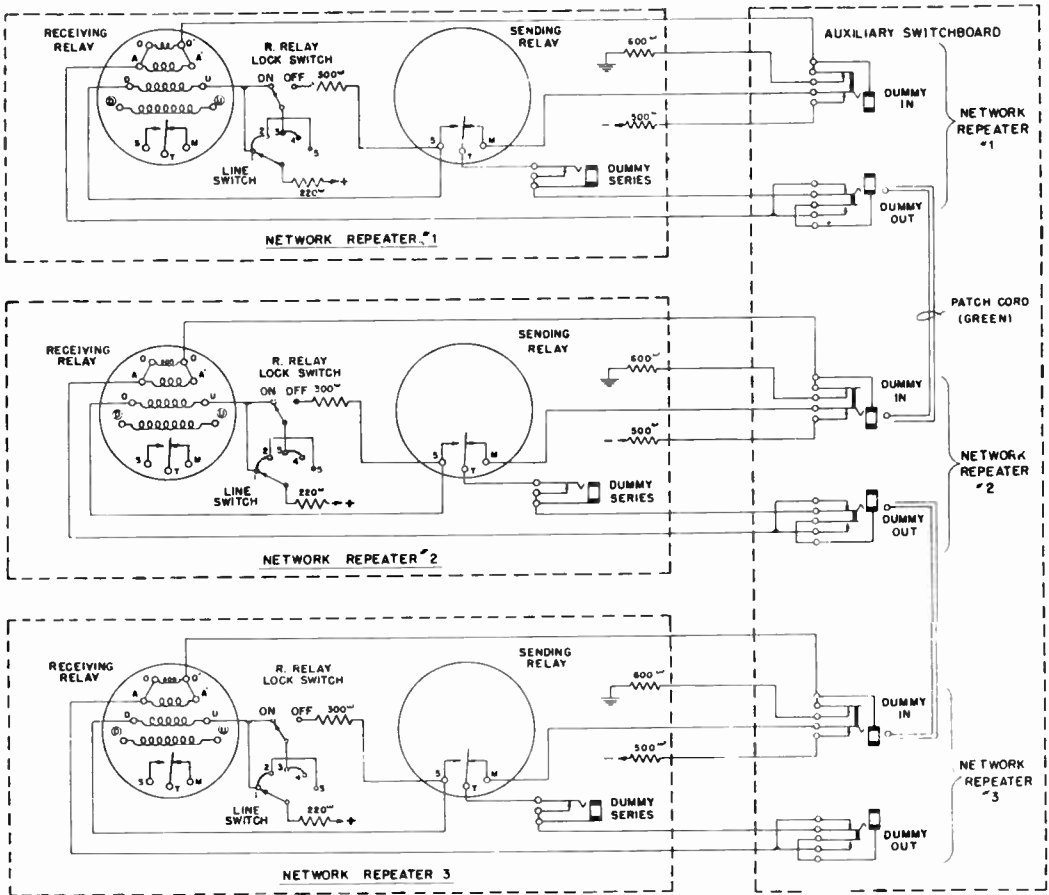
RECEIVING RELAY
R. RELAY LOCK SWITCH
ON OFF 300
LINE SWITCH
220
SENDING RELAY
600
300
DUMMY SERIES
DUMMY IN
DUMMY OUT
AUXILIARY SWITCHBOARD
NETWORK REPEATER #1
NETWORK REPEATER #1

PATCH CORD (GREEN)

RECEIVING RELAY
R. RELAY LOCK SWITCH
ON OFF 300
LINE SWITCH
220
SENDING RELAY
600
500
DUMMY SERIES
DUMMY IN
DUMMY OUT
NETWORK REPEATER #2
NETWORK REPEATER #2

RECEIVING RELAY
R. RELAY LOCK SWITCH
ON OFF 300
LINE SWITCH
220
SENDING RELAY
600
500
DUMMY SERIES
DUMMY IN
DUMMY OUT
NETWORK REPEATER #3
NETWORK REPEATER 3